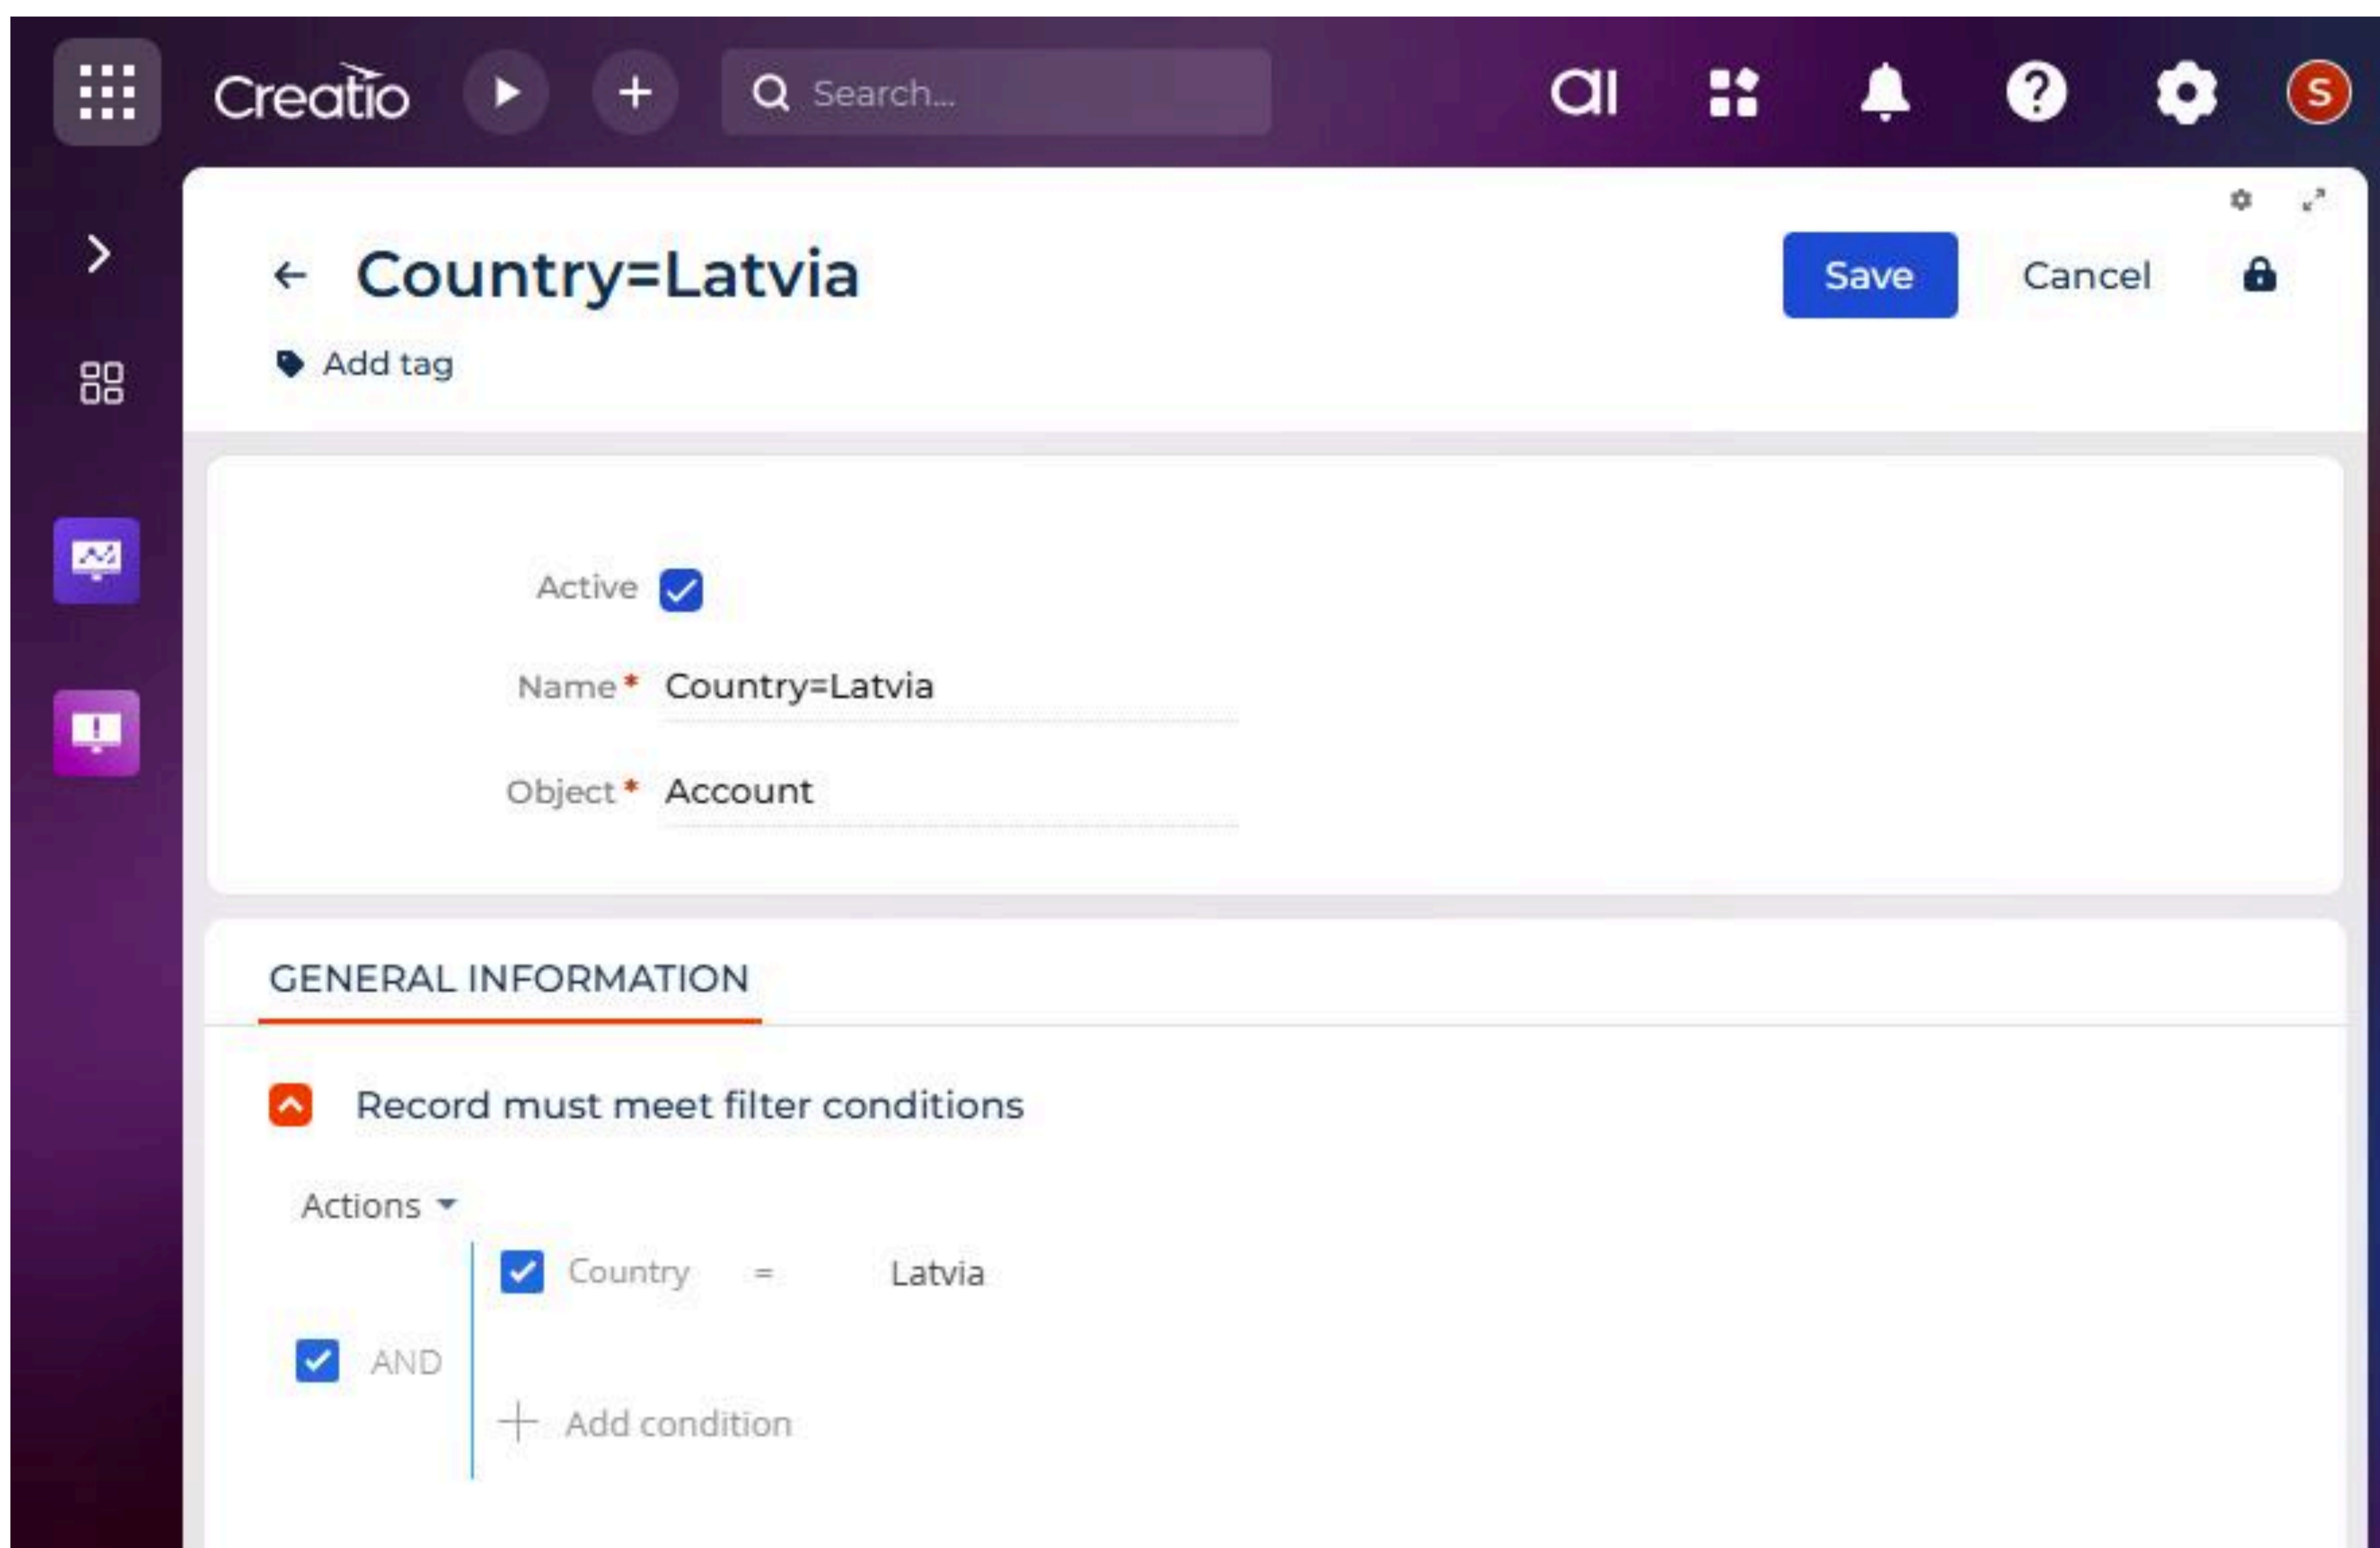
Creatio

Search...

ai

S

Country=Latvia

Save

Cancel

Add tag

Active

Name * Country=Latvia

Object * Account

GENERAL INFORMATION

Record must meet filter conditions

Actions

Country = Latvia

AND

Add condition